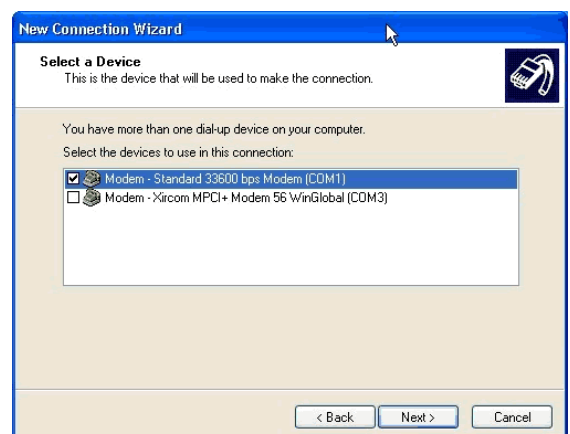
New Connection Wizard

Select a Device
This is the device that will be used to make the connection.

You have more than one dial-up device on your computer.

Select the devices to use in this connection:

☑ Modem - Standard 33600 bps Modem (COM1)
☐ Modem - Xircom MPCI+ Modem 56 WinGlobal (COM3)

< Back | Next > | Cancel